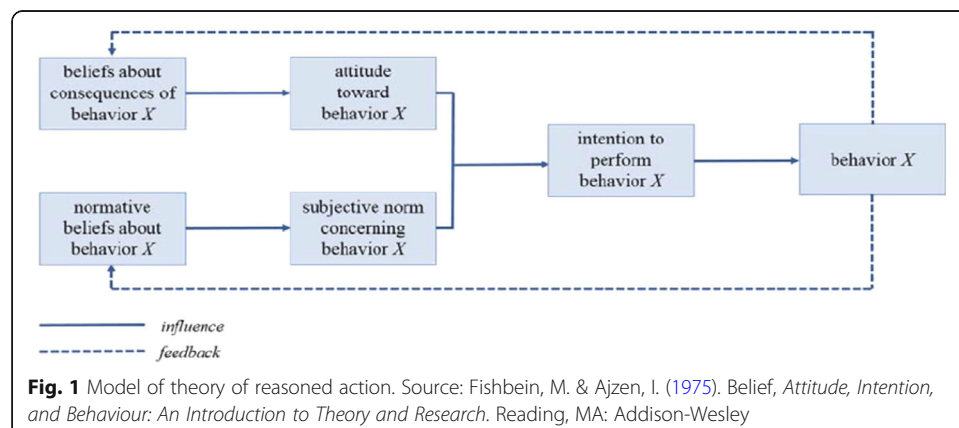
beliefs about consequences of behavior $X$

attitude toward behavior $X$

intention to perform behavior $X$

behavior $X$

normative beliefs about behavior $X$

subjective norm concerning behavior $X$

influence

feedback

**Fig. 1** Model of theory of reasoned action. Source: Fishbein, M. & Ajzen, I. (1975). Belief, *Attitude, Intention, and Behaviour: An Introduction to Theory and Research*. Reading, MA: Addison-Wesley